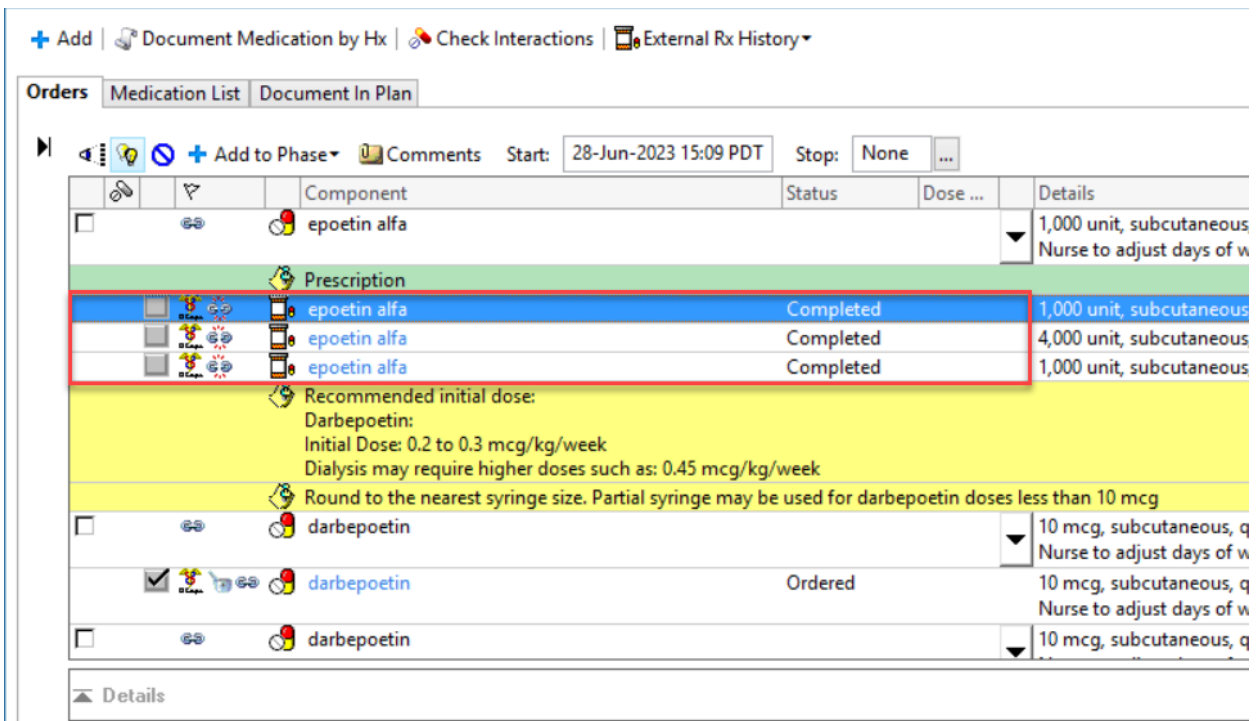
+ Add | Document Medication by Hx | Check Interactions | External Rx History

Orders | Medication List | Document In Plan

+ Add to Phase | Comments | Start: 28-Jun-2023 15:09 PDT | Stop: None | ...

| | | | Component | Status | Dose ... | Details |
|---|---|---|---|---|---|---|
| ☐ | | | epoetin alfa | | | 1,000 unit, subcutaneous, Nurse to adjust days of w |
| | | | Prescription | | | |
| | | | epoetin alfa | Completed | | 1,000 unit, subcutaneous |
| | | | epoetin alfa | Completed | | 4,000 unit, subcutaneous |
| | | | epoetin alfa | Completed | | 1,000 unit, subcutaneous |
| | | | Recommended initial dose: Darbepoetin: Initial Dose: 0.2 to 0.3 mcg/kg/week Dialysis may require higher doses such as: 0.45 mcg/kg/week | | | |
| | | | Round to the nearest syringe size. Partial syringe may be used for darbepoetin doses less than 10 mcg | | | |
| ☐ | | | darbepoetin | | | 10 mcg, subcutaneous, q Nurse to adjust days of w |
| ☑ | | | darbepoetin | Ordered | | 10 mcg, subcutaneous, q Nurse to adjust days of w |
| ☐ | | | darbepoetin | | | 10 mcg, subcutaneous, q |

Details